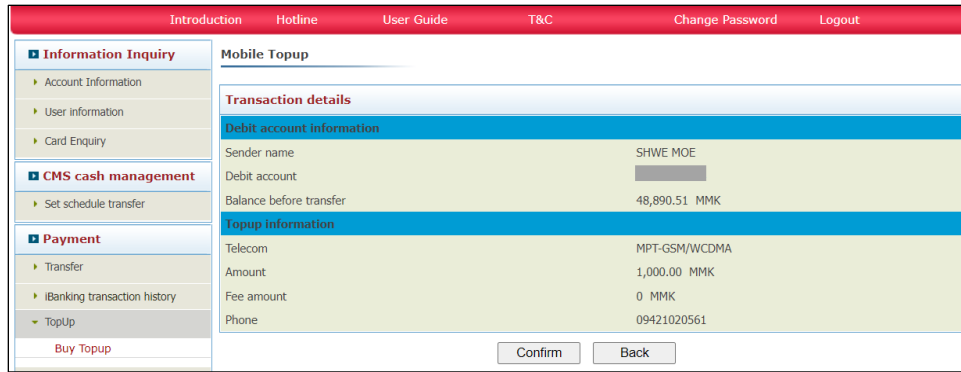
Introduction Hotline User Guide T&C Change Password Logout

Information Inquiry
Account Information
User information
Card Enquiry

CMS cash management
Set schedule transfer

Payment
Transfer
iBanking transaction history
TopUp
Buy Topup

Mobile Topup

Transaction details

Debit account information

| | |
|---|---|
| Sender name | SHWE MOE |
| Debit account | |
| Balance before transfer | 48,890.51 MMK |

Topup information

| | |
|---|---|
| Telecom | MPT-GSM/WCDMA |
| Amount | 1,000.00 MMK |
| Fee amount | 0 MMK |
| Phone | 09421020561 |

Confirm Back